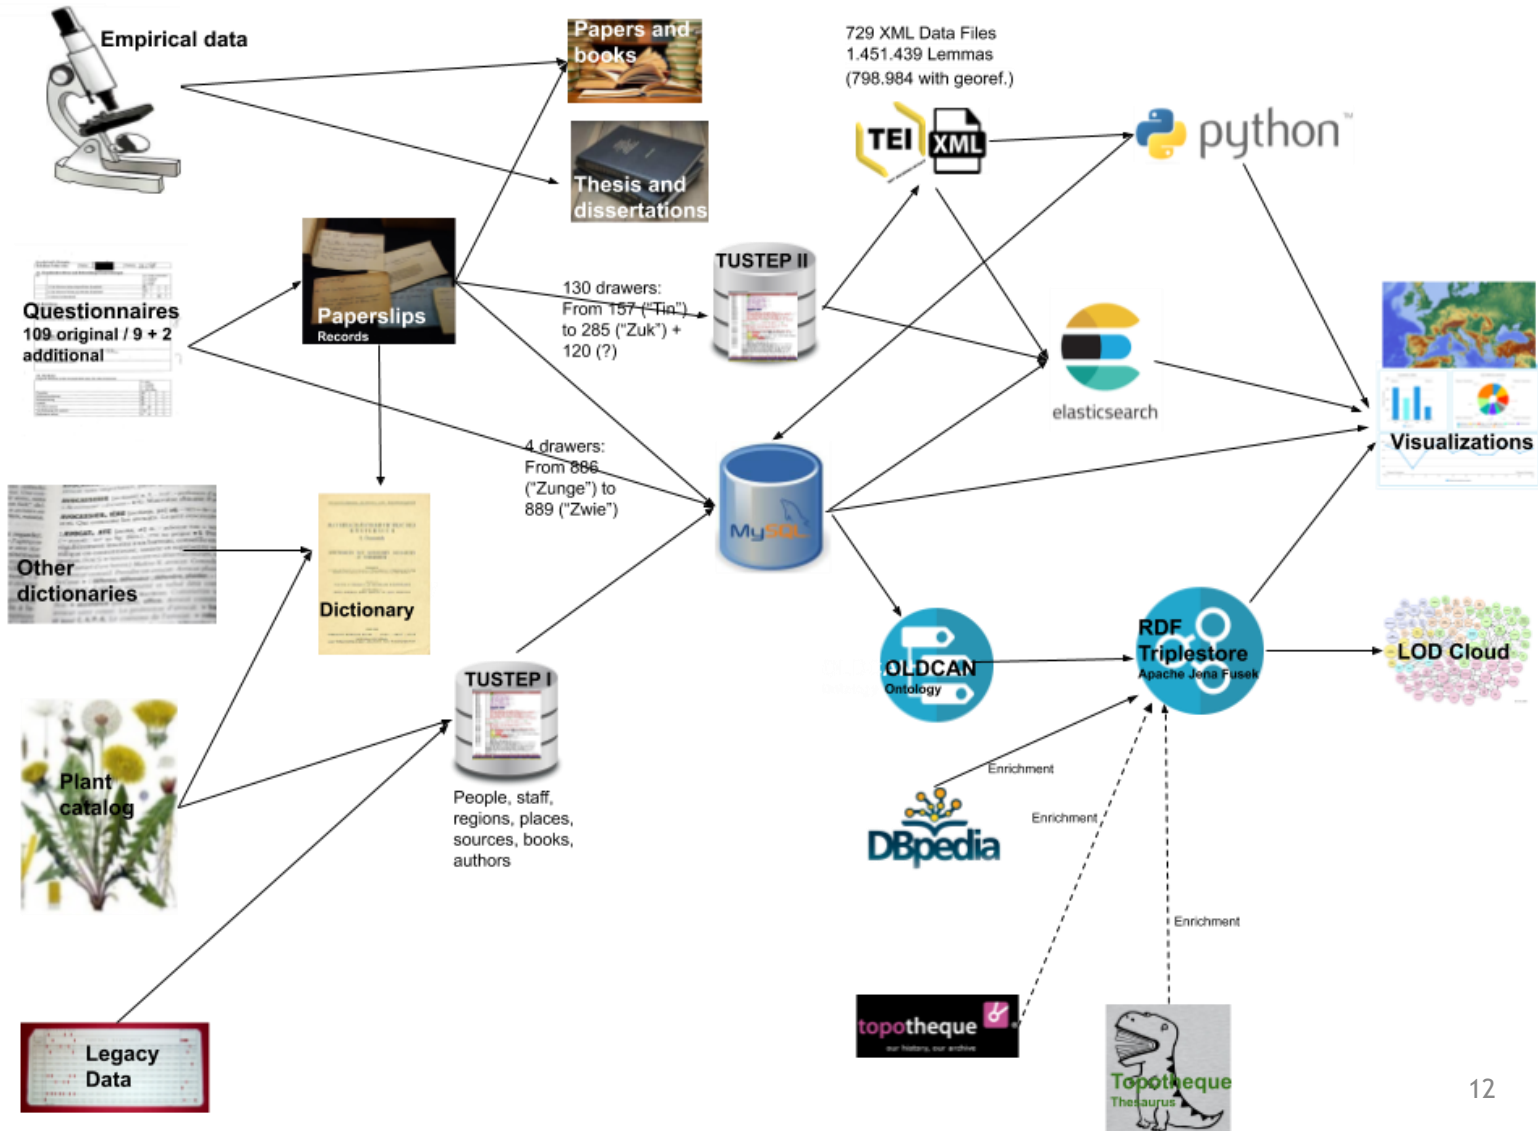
Empirical data

Papers and books

Thesis and dissertations

729 XML Data Files
1.451.439 Lemmas
(798.984 with georef.)

TEI XML

python

Questionnaires
109 original / 9 + 2 additional

Paperslips
Records

TUSTEP II

130 drawers:
From 157 ("Tin")
to 285 ("Zuk") +
120 (?)

elasticsearch

Visualizations

4 drawers:
From 886
("Zunge") to
889 ("Zwie")

MySQL

Other dictionaries

Dictionary

OLDCAN
Ontology

RDF
Triplestore
Apache Jena Fusek

LOD Cloud

TUSTEP I

Plant catalog

People, staff,
regions, places,
sources, books,
authors

Enrichment

DBpedia

Enrichment

Enrichment

topotheque
our history, our archive

Legacy Data

Topotheque
Thesaurus

12